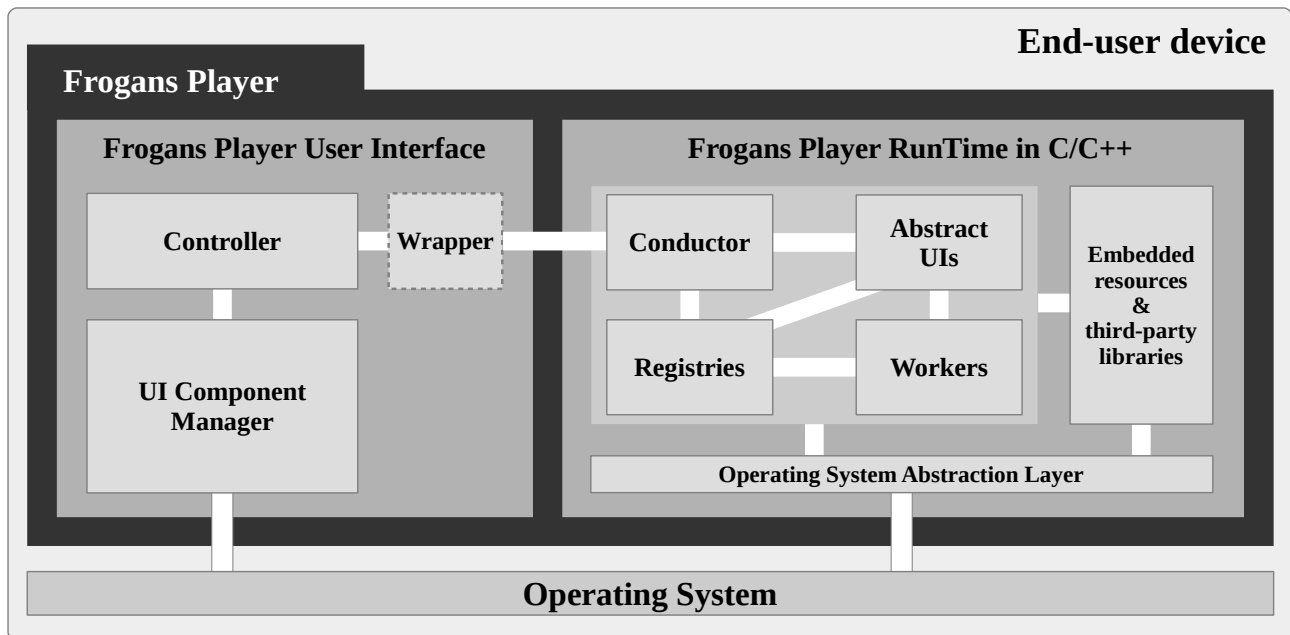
End-user device

Frogans Player

Frogans Player User Interface

Controller

Wrapper

UI Component Manager

Frogans Player RunTime in C/C++

Conductor

Abstract UIs

Registries

Workers

Embedded resources & third-party libraries

Operating System Abstraction Layer

Operating System